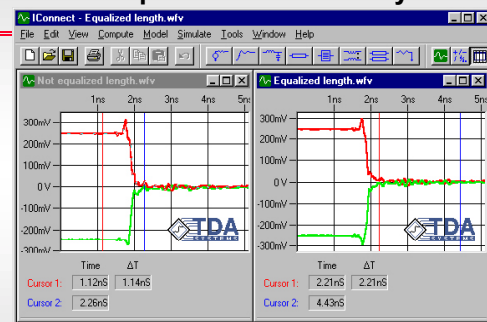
IConnect - Equalized length.wfv

File Edit View Compute Model Simulate Tools Window Help

Not equalized length.wfv

1ns 2ns 3ns 4ns 5ns

300mV
200mV
100mV
0 V
-100mV
-200mV
-300mV

TDA SYSTEMS

Time ΔT
Cursor 1: 1.12nS 1.14nS
Cursor 2: 2.26nS

Equalized length.wfv

1ns 2ns 3ns 4ns

300mV
200mV
100mV
0 V
-100mV
-200mV
-300mV

TDA

Time ΔT
Cursor 1: 2.21nS 2.21nS
Cursor 2: 4.43nS